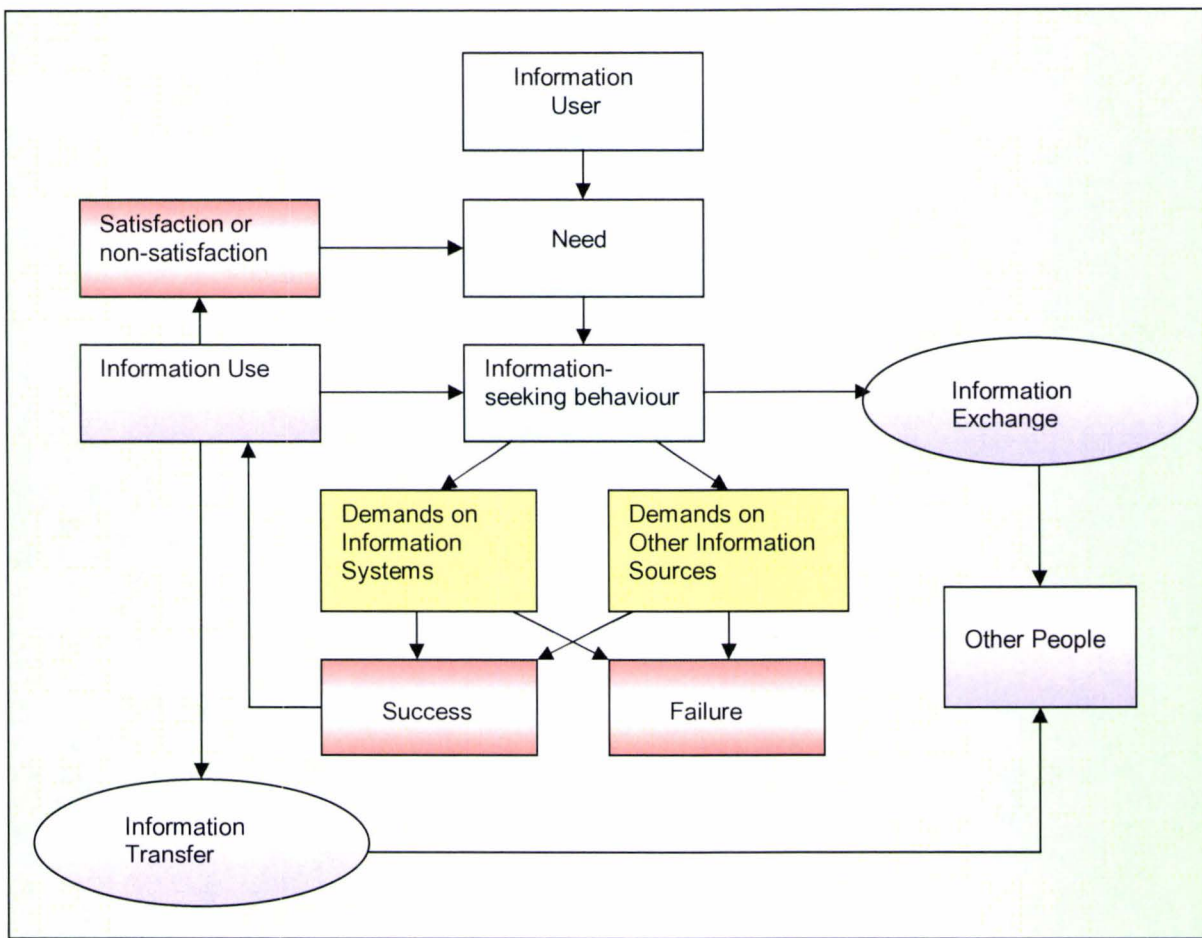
Information User

Satisfaction or non-satisfaction

Need

Information Use

Information-seeking behaviour

Information Exchange

Demands on Information Systems

Demands on Other Information Sources

Other People

Success

Failure

Information Transfer